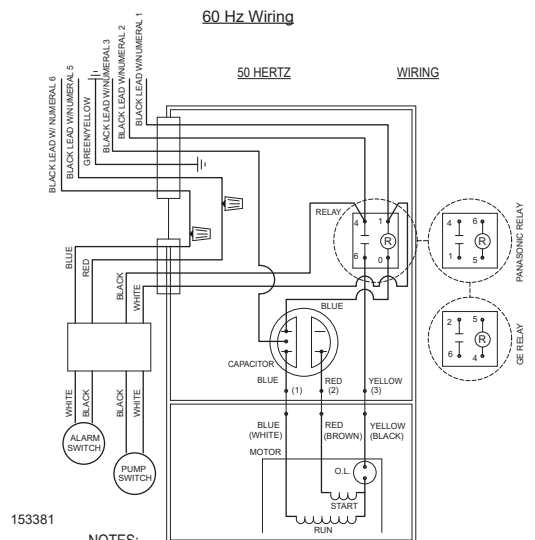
60 Hz Wiring

BLACK LEAD W/ NUMERAL 6
BLACK LEAD W/NUMERAL 5
GREEN/YELLOW
BLACK LEAD W/NUMERAL 3
BLACK LEAD W/NUMERAL 2
BLACK LEAD W/NUMERAL 1

50 HERTZ

WIRING

RELAY
4
1
R
6
0
0

4
6
R
1
5
PANASONIC RELAY

2
5
R
6
4
GE RELAY

BLUE
RED
BLACK
WHITE

BLUE

CAPACITOR
BLUE
(1)
RED
(2)
YELLOW
(3)

WHITE
BLACK
BLACK
WHITE

ALARM SWITCH

PUMP SWITCH

BLUE (WHITE)
RED (BROWN)
YELLOW (BLACK)

MOTOR
O.L.
START
RUN

153381

NOTES: